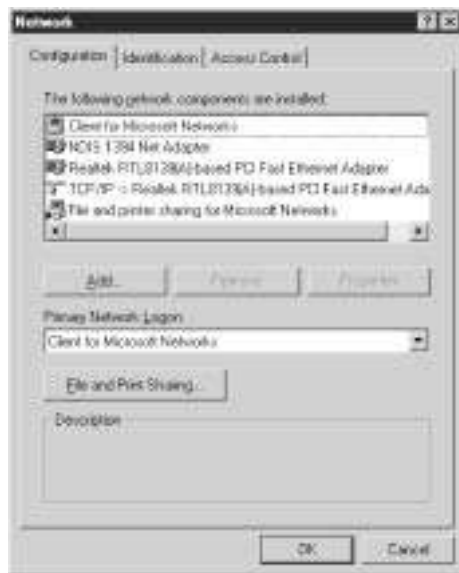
Network

Configuration | Identification | Access Control

The following network components are installed:

Client for Microsoft Networks
NDIS 1394 Net Adapter
Realtek RTL8139(A)-based PCI Fast Ethernet Adapter
TCP/IP -> Realtek RTL8139(A)-based PCI Fast Ethernet Ada
File and printer sharing for Microsoft Networks

Add... | Remove | Properties

Primary Network Logon:
Client for Microsoft Networks

File and Print Sharing...

Description

OK | Cancel